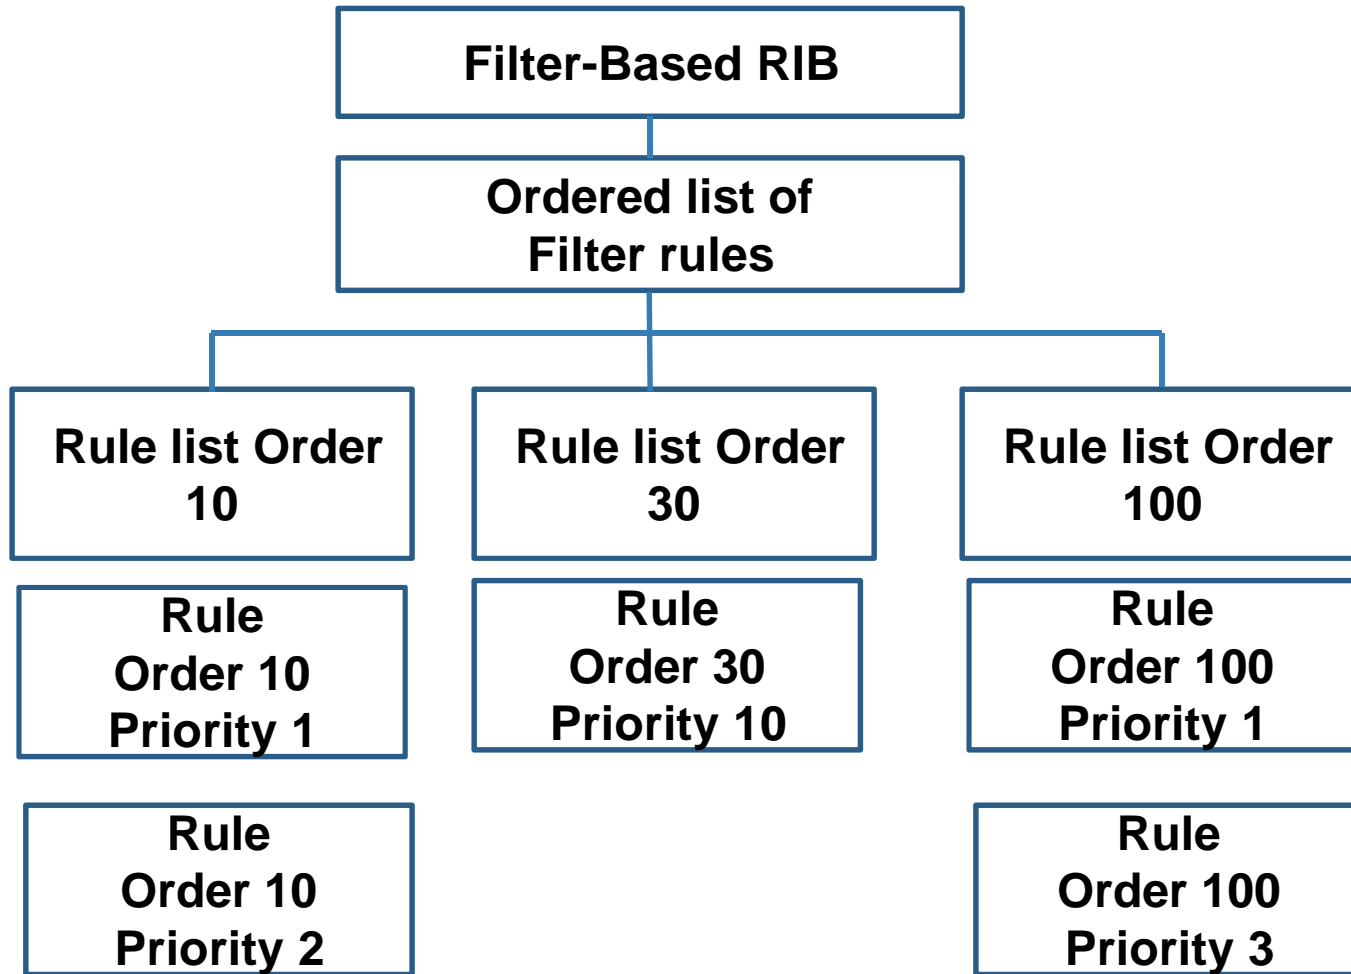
Filter-Based RIB

Ordered list of Filter rules

Rule list Order 10

Rule list Order 30

Rule list Order 100

Rule Order 10 Priority 1

Rule Order 30 Priority 10

Rule Order 100 Priority 1

Rule Order 10 Priority 2

Rule Order 100 Priority 3